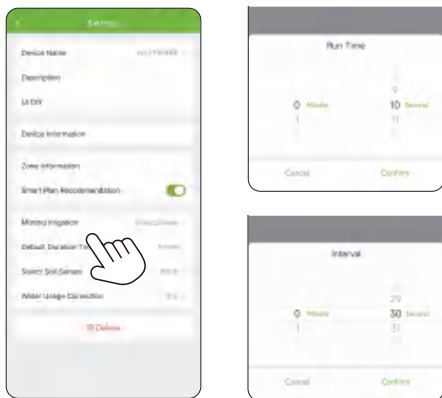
Settings

Device Name

Description

UI DIY

Device Information

Zone Information

Smart Plan Recommendation

Misting Irrigation

Default Duration Ti

Select Soil Sensor

Water Usage Correction

Delete

Run Time

9

0 Minute 10 Second

1 11

Cancel Confirm

Interval

29

0 Minute 30 Second

1 31

Cancel Confirm